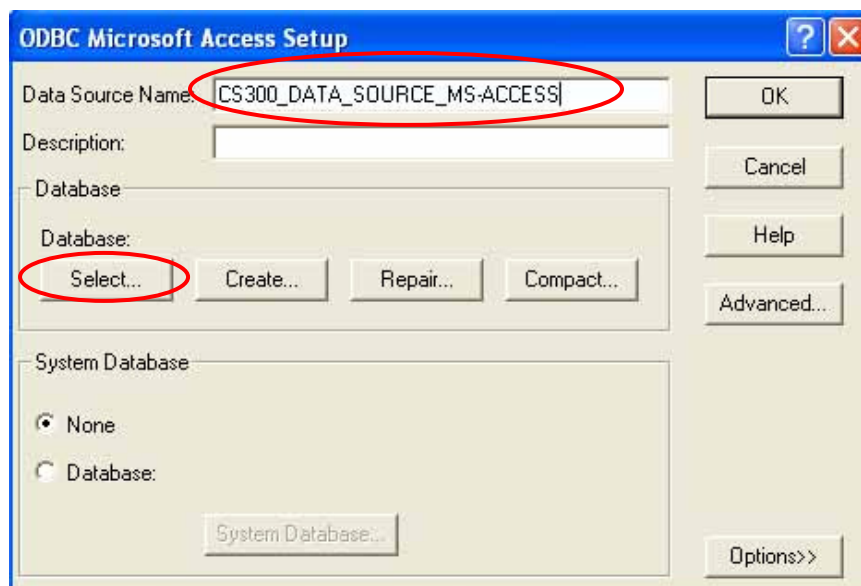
ODBC Microsoft Access Setup

?

Data Source Name: CS300_DATA_SOURCE_MS-ACCESS

Description:

Database

Database:

Select...

Create...

Repair...

Compact...

System Database

None

Database:

System Database...

OK

Cancel

Help

Advanced...

Options>>